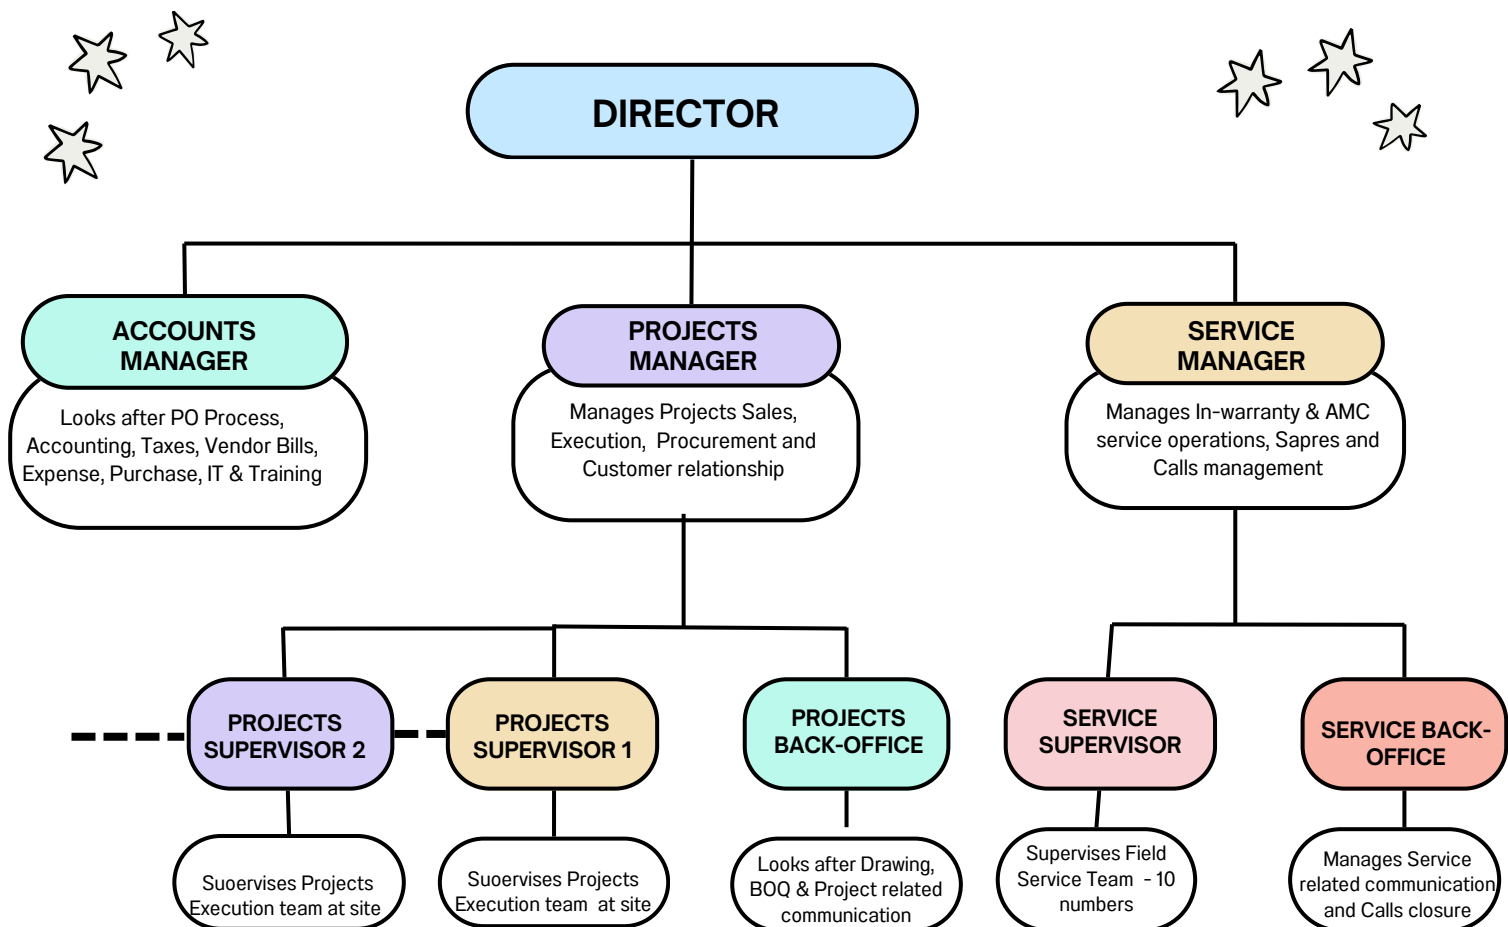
DIRECTOR

ACCOUNTS MANAGER

Looks after PO Process, Accounting, Taxes, Vendor Bills, Expense, Purchase, IT & Training

PROJECTS MANAGER

Manages Projects Sales, Execution, Procurement and Customer relationship

SERVICE MANAGER

Manages In-warranty & AMC service operations, Sapres and Calls management

PROJECTS SUPERVISOR 2

Suoervises Projects Execution team at site

PROJECTS SUPERVISOR 1

Suoervises Projects Execution team at site

PROJECTS BACK-OFFICE

Looks after Drawing, BOQ & Project related communication

SERVICE SUPERVISOR

Supervises Field Service Team - 10 numbers

SERVICE BACK-OFFICE

Manages Service related communication and Calls closure